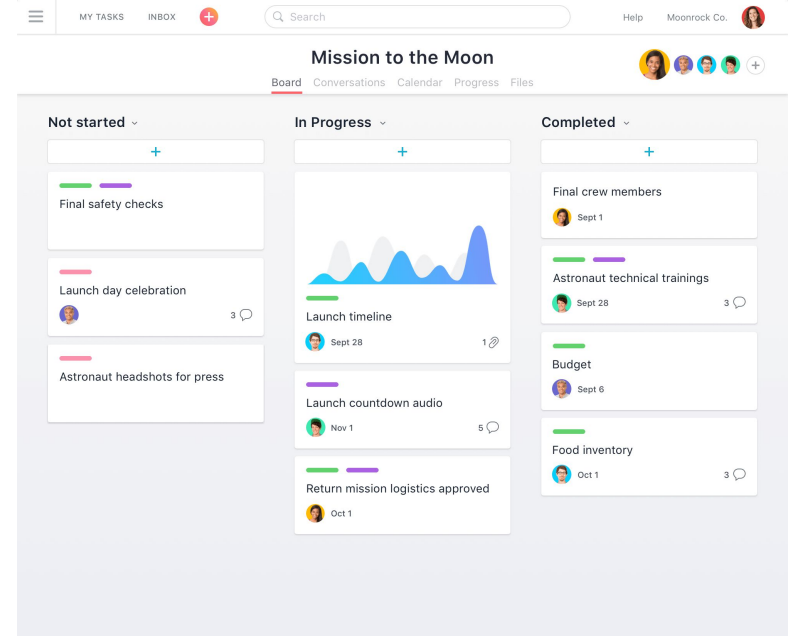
MY TASKS INBOX + Search Help Moonrock Co.

Mission to the Moon

Board Conversations Calendar Progress Files

Not started

+

Final safety checks

Launch day celebration

3

Astronaut headshots for press

In Progress

+

Launch timeline

Sept 28

1

Launch countdown audio

Nov 1

5

Return mission logistics approved

Oct 1

Completed

+

Final crew members

Sept 1

Astronaut technical trainings

Sept 28

3

Budget

Sept 6

Food inventory

Oct 1

3